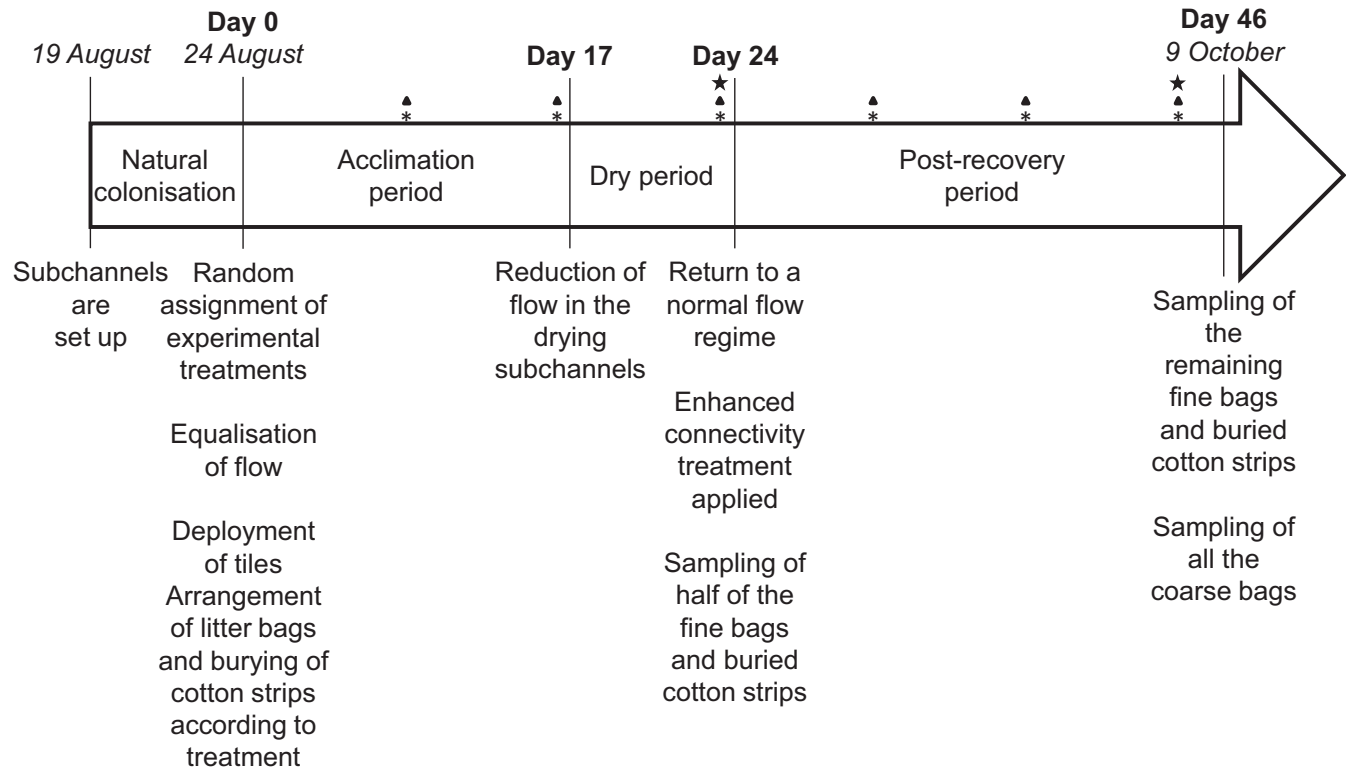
Day 0

19 August 24 August

Day 17

Day 24

Day 46
9 October

★ ★

Natural colonisation

Acclimation period

Dry period

Post-recovery period

Subchannels are set up

Random assignment of experimental treatments

Equalisation of flow

Deployment of tiles
Arrangement of litter bags and burying of cotton strips according to treatment

Reduction of flow in the drying subchannels

Return to a normal flow regime

Enhanced connectivity treatment applied

Sampling of half of the fine bags and buried cotton strips

Sampling of the remaining fine bags and buried cotton strips

Sampling of all the coarse bags